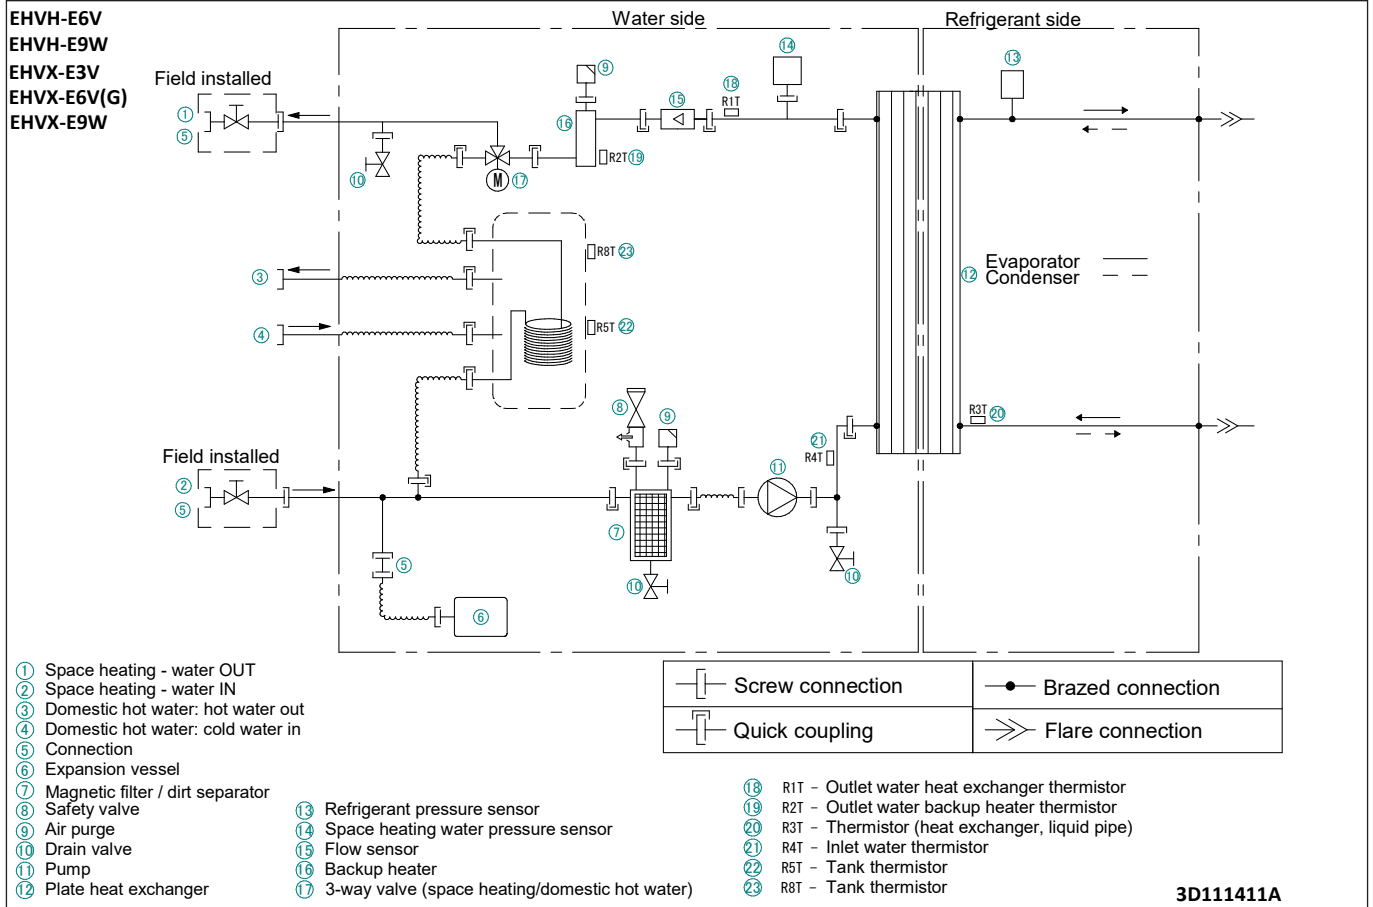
EHVH-E6V
EHVH-E9W
EHVX-E3V
EHVX-E6V(G)
EHVX-E9W

Water side

Refrigerant side

Field installed

①
⑤
⑨
⑭
⑬
⑱
R1T
⑮
⑯
R2T ⑲
⑩
M ⑰
R8T ㉓
③
⑫ Evaporator
Condenser
④
R5T ㉒
⑧
⑨
R3T ⑳
㉑
R4T
⑪
Field installed
②
⑤
⑦
⑩
⑩
⑤
⑥

① Space heating - water OUT
② Space heating - water IN
③ Domestic hot water: hot water out
④ Domestic hot water: cold water in
⑤ Connection
⑥ Expansion vessel
⑦ Magnetic filter / dirt separator
⑧ Safety valve
⑨ Air purge
⑩ Drain valve
⑪ Pump
⑫ Plate heat exchanger

⑬ Refrigerant pressure sensor
⑭ Space heating water pressure sensor
⑮ Flow sensor
⑯ Backup heater
⑰ 3-way valve (space heating/domestic hot water)

| Screw connection | Brazed connection |
|---|---|
| Quick coupling | Flare connection |

⑱ R1T - Outlet water heat exchanger thermistor
⑲ R2T - Outlet water backup heater thermistor
⑳ R3T - Thermistor (heat exchanger, liquid pipe)
㉑ R4T - Inlet water thermistor
㉒ R5T - Tank thermistor
㉓ R8T - Tank thermistor

3D111411A